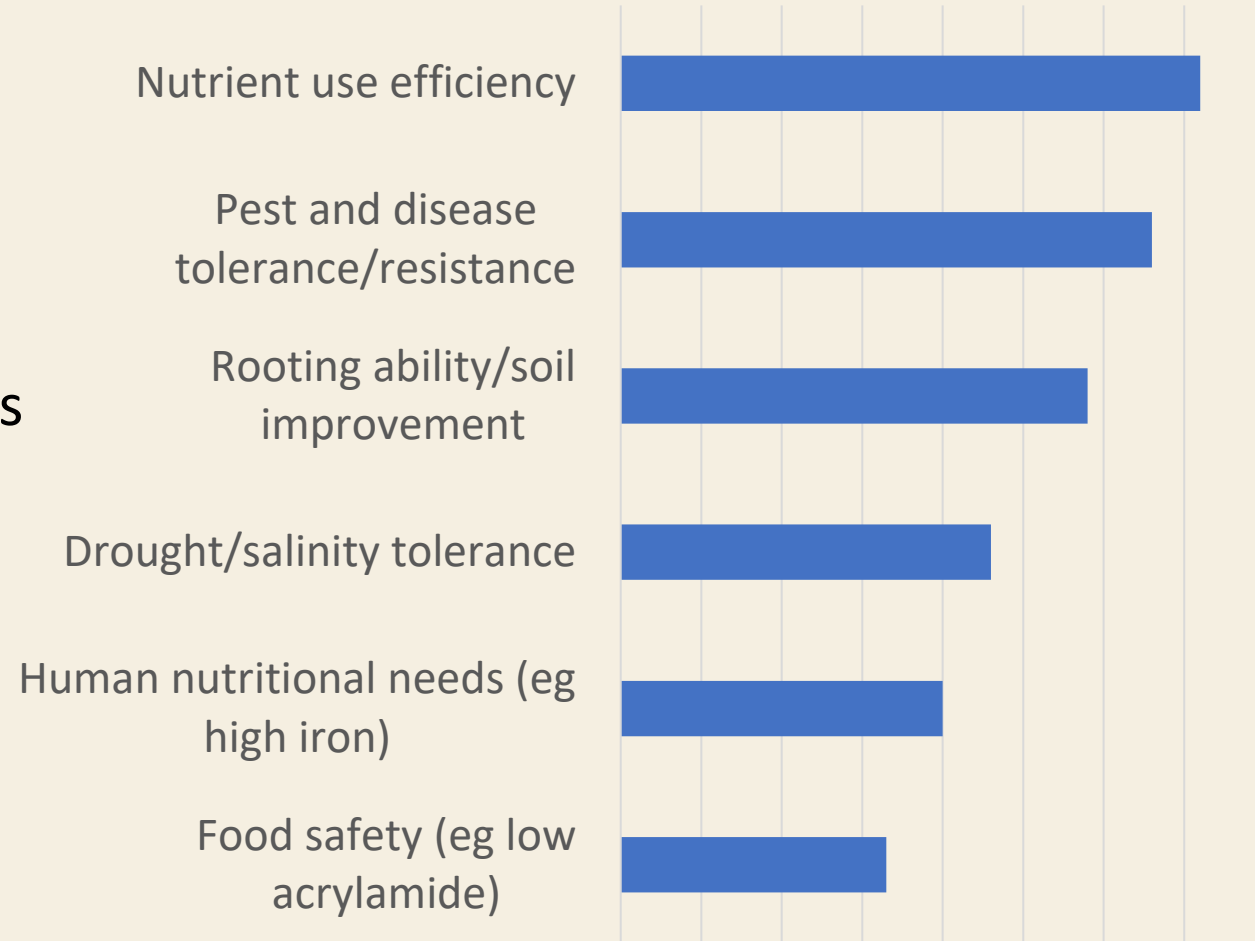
Nutrient use efficiency

Pest and disease tolerance/resistance

s

Rooting ability/soil improvement

Drought/salinity tolerance

Human nutritional needs (eg high iron)

Food safety (eg low acrylamide)